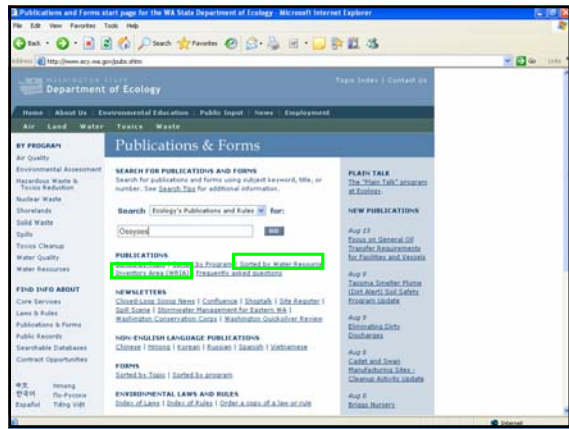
Publications and Forms start page for the WA State Department of Ecology - Microsoft Internet Explorer

File Edit View Favorites Tools Help

Back Search Favorites

Address http://www.ecy.wa.gov/pubs.shtm Go Links

WASHINGTON STATE Department of Ecology

Topic Index | Contact Us

Home | About Us | Environmental Education | Public Input | News | Employment

Air Land Water Toxics Waste

BY PROGRAM
Air Quality
Environmental Assessment
Hazardous Waste & Toxics Reduction
Nuclear Waste
Shorelands
Solid Waste
Spills
Toxics Cleanup
Water Quality
Water Resources

FIND INFO ABOUT
Core Services
Laws & Rules
Publications & Forms
Public Records
Searchable Databases
Contract Opportunities

中文 Hmong
한국어 Pa-Pyccки
Español Tiếng Việt

Publications & Forms

SEARCH FOR PUBLICATIONS AND FORMS
Search for publications and forms using subject keyword, title, or number. See Search Tips for additional information.

Search Ecology's Publications and Rules for:

Osoyoos GO

PUBLICATIONS
Sorted by Subject | Sorted by Program | Sorted by Water Resource Inventory Area (WRIA) | Frequently asked questions

NEWSLETTERS
Closed-Loop Scoop News | Confluence | Shoptalk | Site Register | Spill Scene | Stormwater Management for Eastern WA | Washington Conservation Corps | Washington Quicksilver Review

NON-ENGLISH LANGUAGE PUBLICATIONS
Chinese | Hmong | Korean | Russian | Spanish | Vietnamese

FORMS
Sorted by Topic | Sorted by program

ENVIRONMENTAL LAWS AND RULES
Index of Laws | Index of Rules | Order a copy of a law or rule

PLAIN TALK
The "Plain Talk" program at Ecology

NEW PUBLICATIONS

Aug 13
Focus on General Oil Transfer Requirements for Facilities and Vessels

Aug 9
Tacoma Smelter Plume (Dirt Alert) Soil Safety Program Update

Aug 9
Eliminating Dirty Discharges

Aug 6
Cadet and Swan Manufacturing Sites - Cleanup Activity Update

Aug 6
Briggs Nursery

Internet